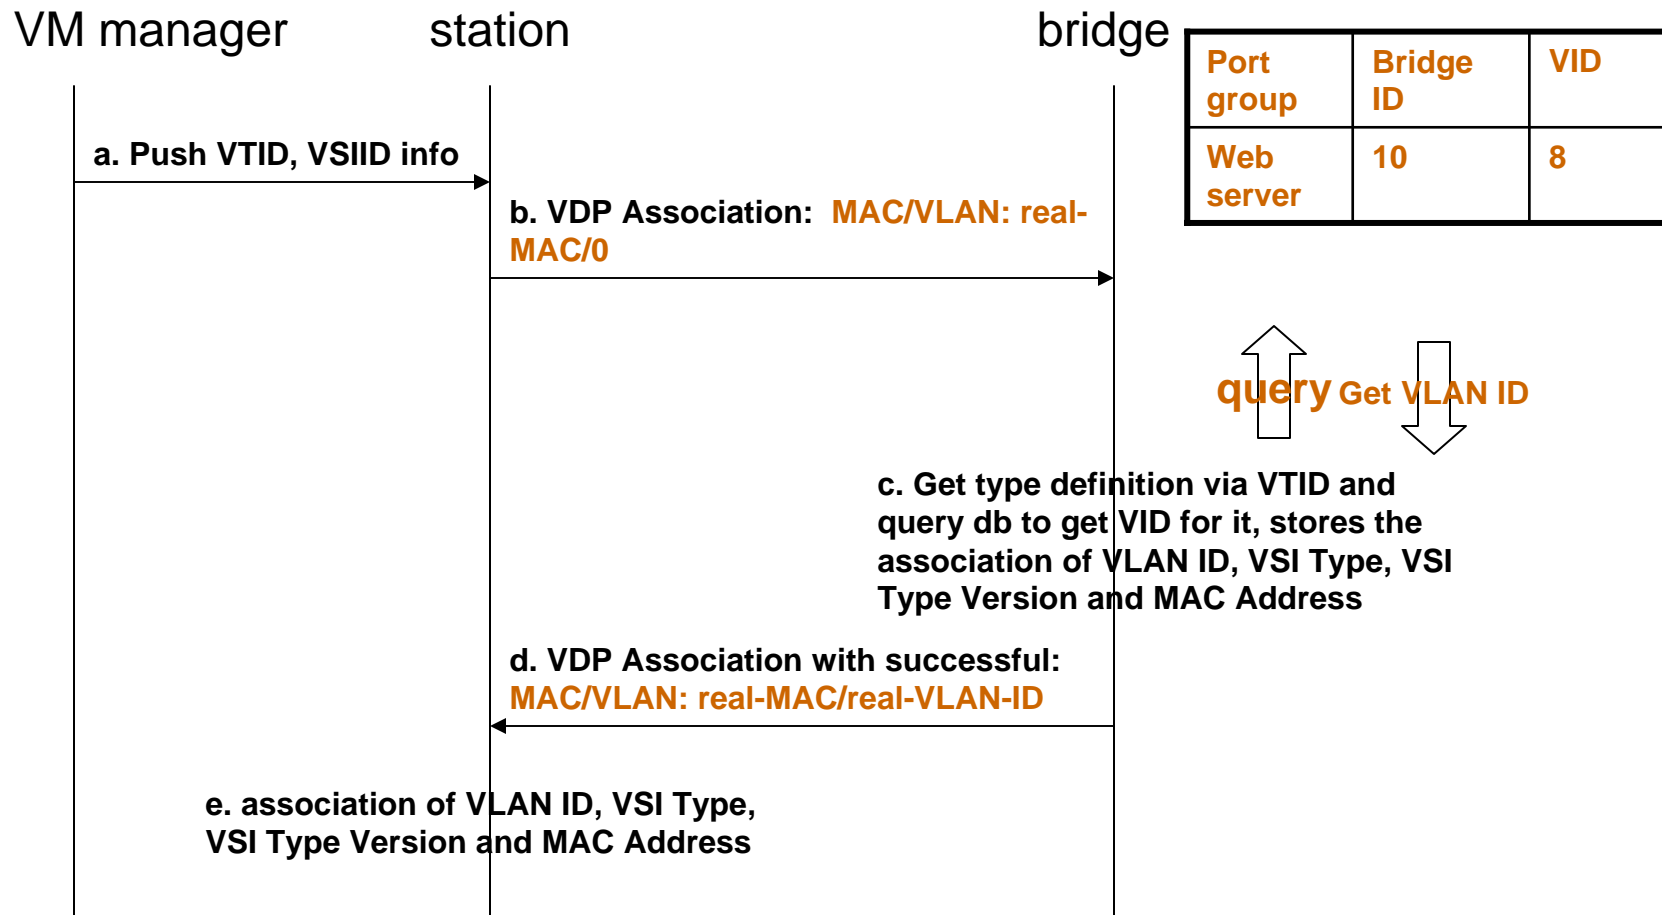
VM manager station bridge

| Port group | Bridge ID | VID |
|---|---|---|
| Web server | 10 | 8 |

a. Push VTID, VSIID info

b. VDP Association: MAC/VLAN: real-MAC/0

query Get VLAN ID

c. Get type definition via VTID and query db to get VID for it, stores the association of VLAN ID, VSI Type, VSI Type Version and MAC Address

d. VDP Association with successful: MAC/VLAN: real-MAC/real-VLAN-ID

e. association of VLAN ID, VSI Type, VSI Type Version and MAC Address